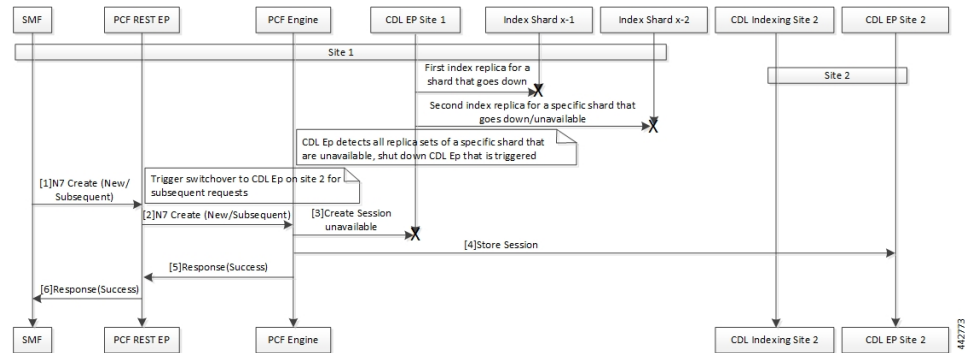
SMF

PCF REST EP

PCF Engine

CDL EP Site 1

Index Shard x-1

Index Shard x-2

CDL Indexing Site 2

CDL EP Site 2

Site 1

First index replica for a shard that goes down

Site 2

Second index replica for a specific shard that goes down/unavailable

CDL Ep detects all replica sets of a specific shard that are unavailable, shut down CDL Ep that is triggered

[1]N7 Create (New/ Subsequent)

Trigger switchover to CDL Ep on site 2 for subsequent requests

[2]N7 Create (New/Subsequent)

[3]Create Session unavailable

[4]Store Session

[5]Response(Success)

[6]Response(Success)

SMF

PCF REST EP

PCF Engine

CDL Indexing Site 2

CDL EP Site 2

442773